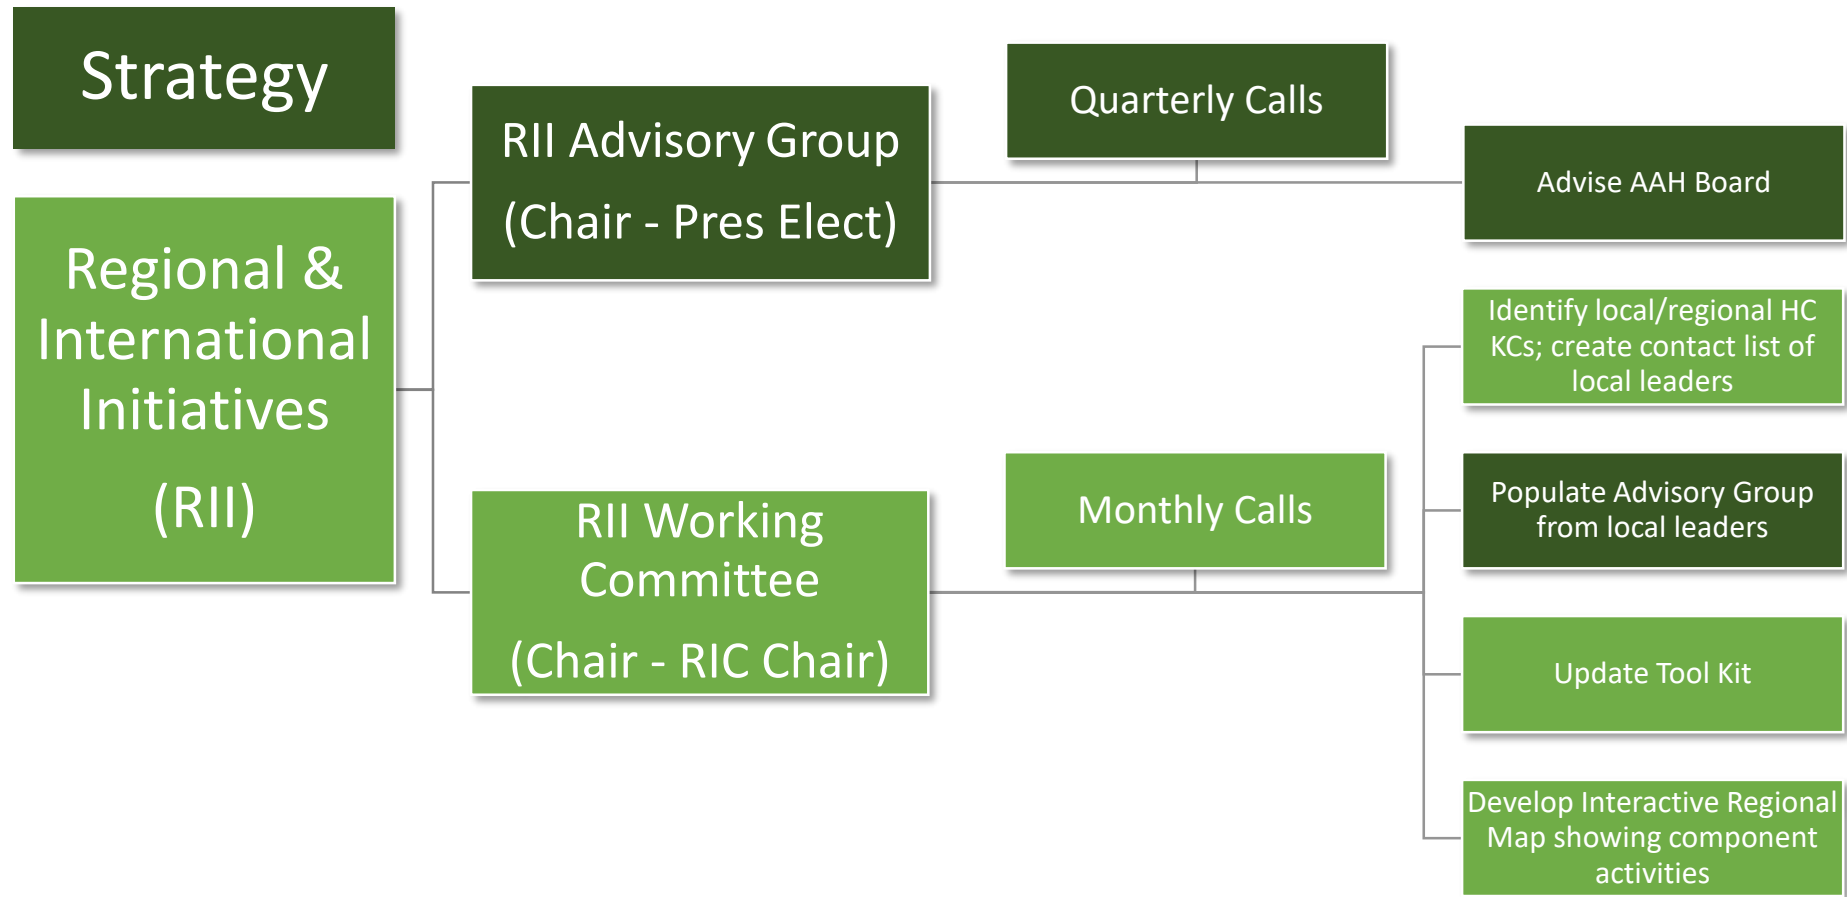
Strategy

Regional & International Initiatives

(RII)

RII Advisory Group

(Chair - Pres Elect)

Quarterly Calls

Advise AAH Board

RII Working Committee

(Chair - RIC Chair)

Monthly Calls

Identify local/regional HC KCs; create contact list of local leaders

Populate Advisory Group from local leaders

Update Tool Kit

Develop Interactive Regional Map showing component activities